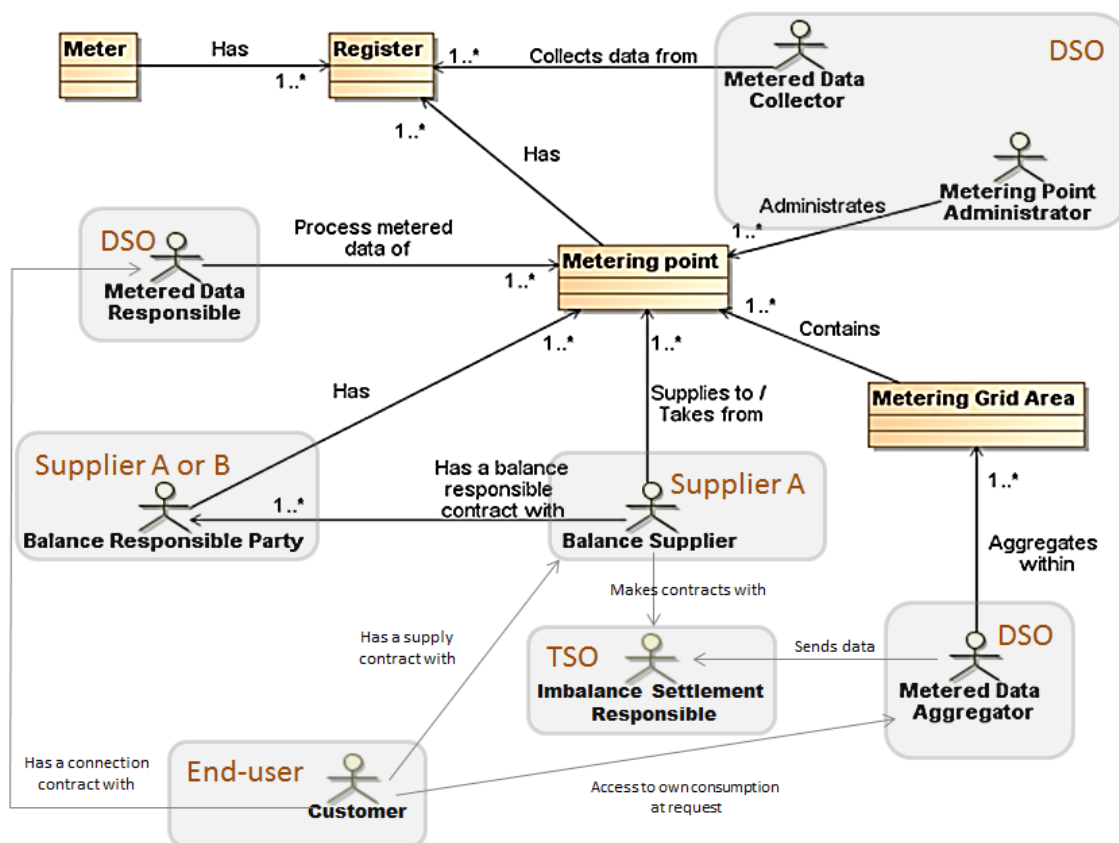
Meter

Has

1..*

Register

1..*

Collects data from

DSO

Metered Data Collector

1..*

Has

Metering Point Administrator

Administrates

1..*

DSO

Metered Data Responsible

Process metered data of

1..*

Metering point

1..*

Contains

1..*

1..*

Has

Supplies to / Takes from

Metering Grid Area

Supplier A or B

Balance Responsible Party

1..*

Has a balance responsible contract with

Supplier A

Balance Supplier

1..*

Aggregates within

Makes contracts with

Has a supply contract with

TSO

Imbalance Settlement Responsible

Sends data

DSO

Metered Data Aggregator

Has a connection contract with

End-user

Customer

Access to own consumption at request